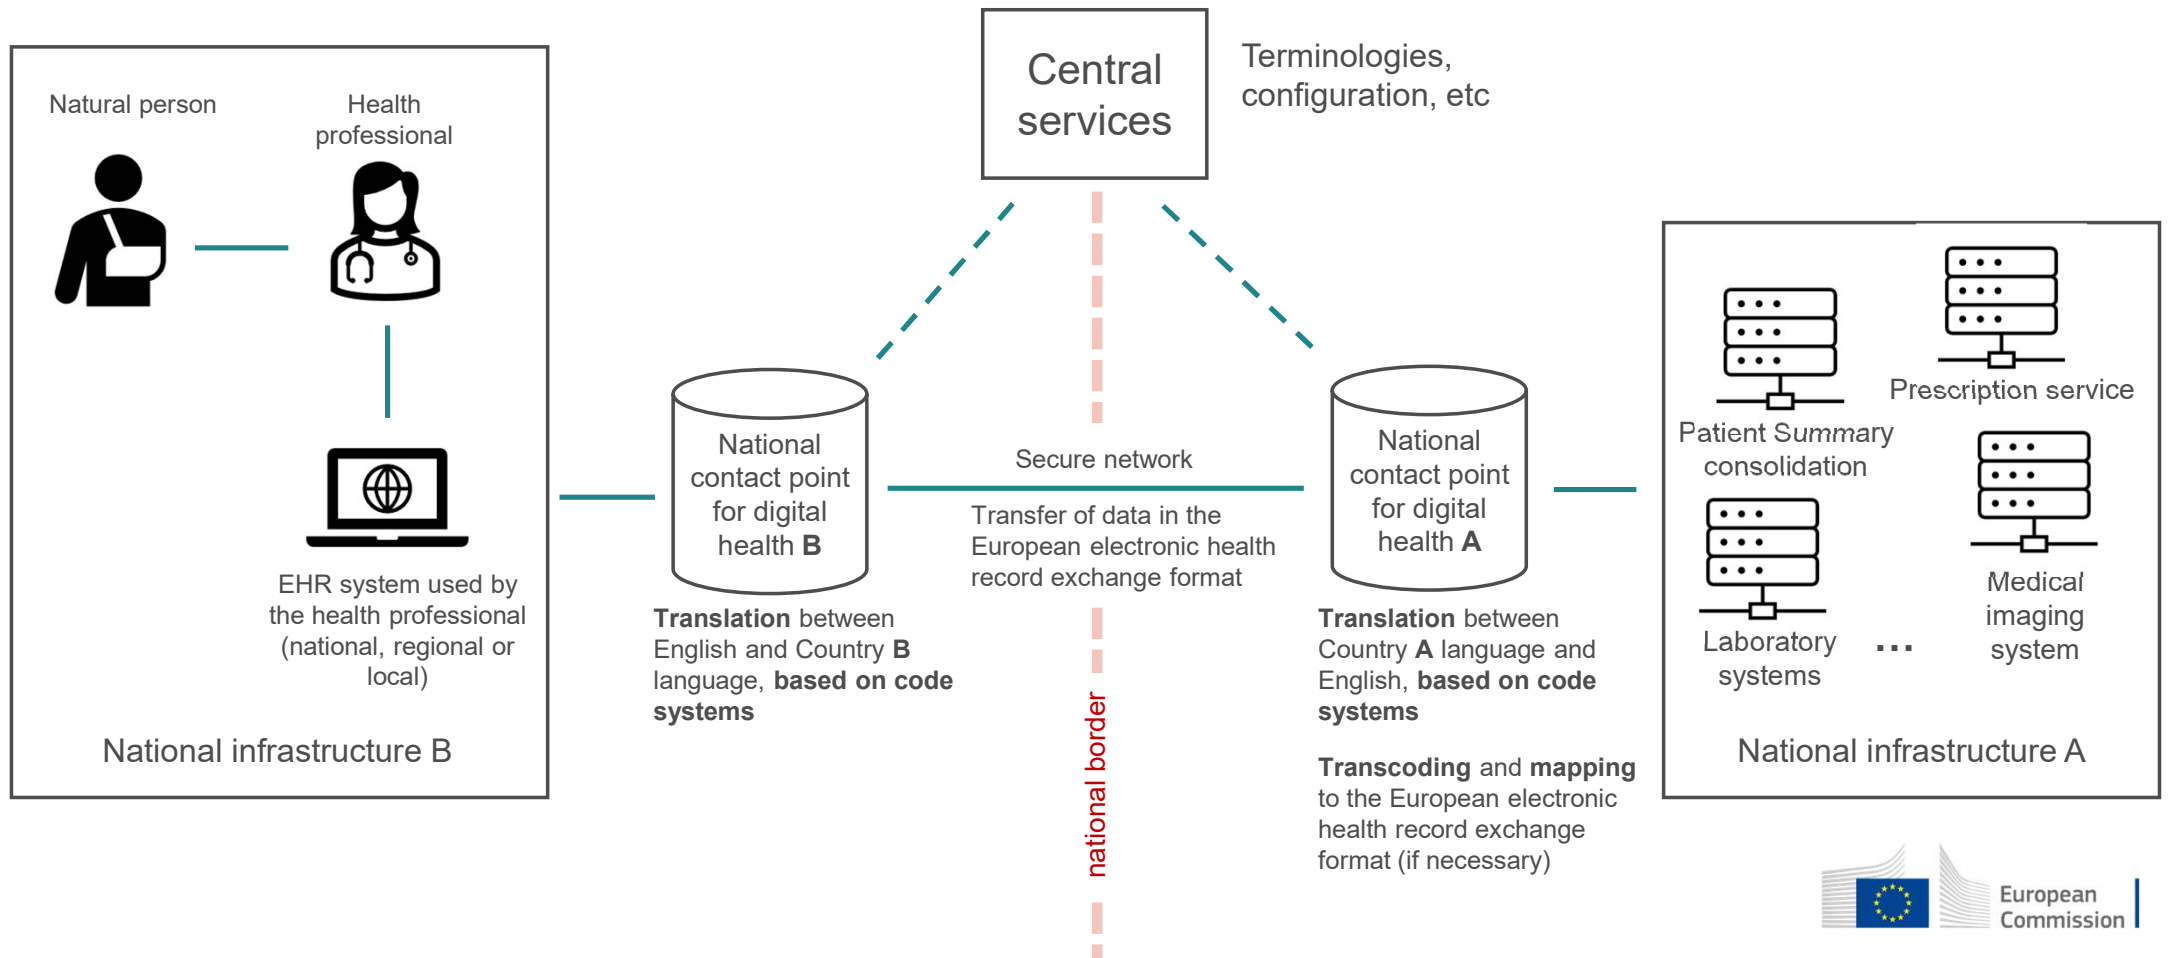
Central services

Terminologies, configuration, etc

Natural person

Health professional

EHR system used by the health professional (national, regional or local)

National infrastructure B

National contact point for digital health **B**

**Translation** between English and Country **B** language, **based on code systems**

Secure network

Transfer of data in the European electronic health record exchange format

national border

National contact point for digital health **A**

**Translation** between Country **A** language and English, **based on code systems**

**Transcoding** and **mapping** to the European electronic health record exchange format (if necessary)

Patient Summary consolidation

Prescription service

Laboratory systems

...

Medical imaging system

National infrastructure A

European Commission